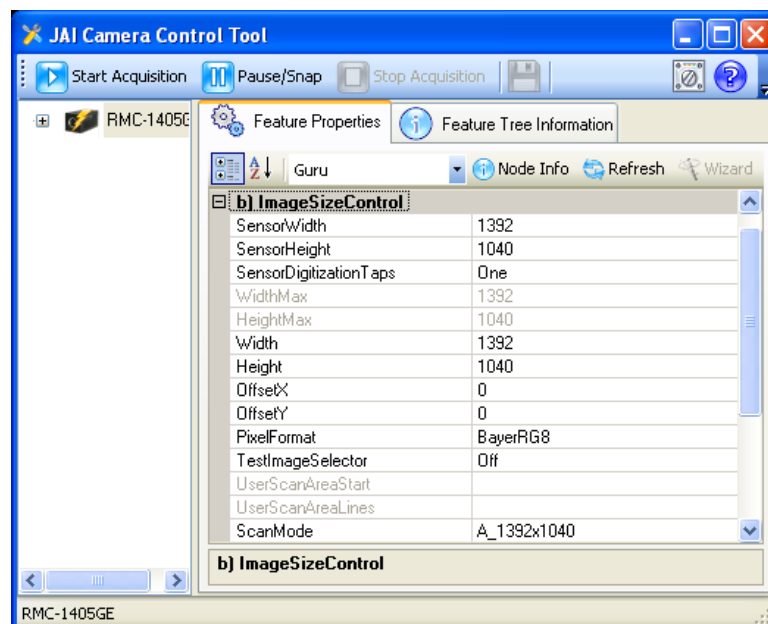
JAI Camera Control Tool

Start Acquisition Pause/Snap Stop Acquisition

RMC-1405G

Feature Properties Feature Tree Information

Guru Node Info Refresh Wizard

b) ImageSizeControl

| | |
|---|---|
| SensorWidth | 1392 |
| SensorHeight | 1040 |
| SensorDigitizationTaps | One |
| WidthMax | 1392 |
| HeightMax | 1040 |
| Width | 1392 |
| Height | 1040 |
| OffsetX | 0 |
| OffsetY | 0 |
| PixelFormat | BayerRG8 |
| TestImageSelector | Off |
| UserScanAreaStart | |
| UserScanAreaLines | |
| ScanMode | A_1392x1040 |

b) ImageSizeControl

RMC-1405GE